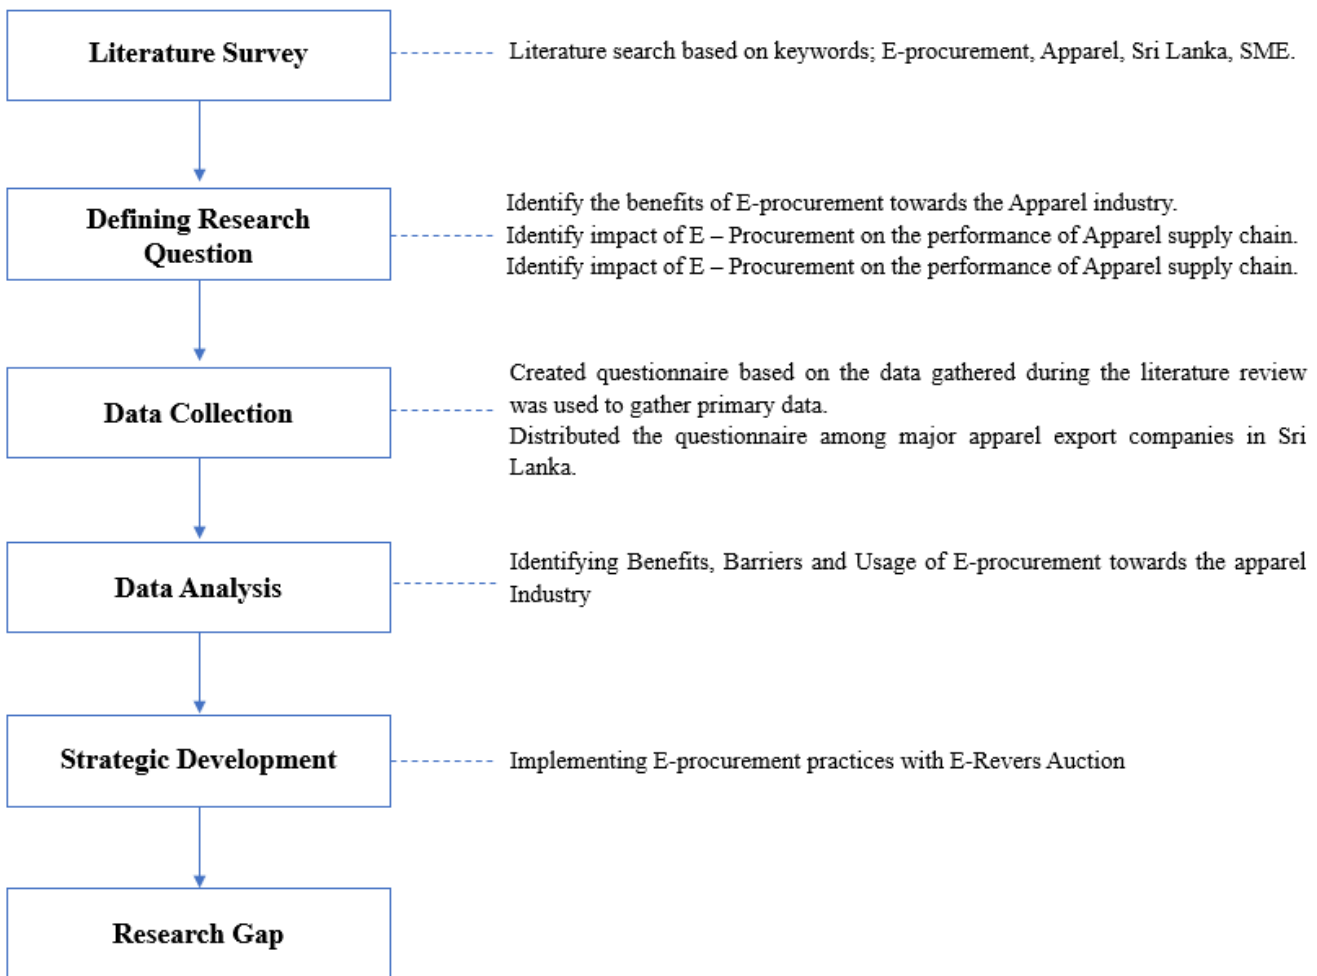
Literature Survey

Literature search based on keywords; E-procurement, Apparel, Sri Lanka, SME.

Defining Research Question

Identify the benefits of E-procurement towards the Apparel industry.
Identify impact of E – Procurement on the performance of Apparel supply chain.
Identify impact of E – Procurement on the performance of Apparel supply chain.

Data Collection

Created questionnaire based on the data gathered during the literature review was used to gather primary data.
Distributed the questionnaire among major apparel export companies in Sri Lanka.

Data Analysis

Identifying Benefits, Barriers and Usage of E-procurement towards the apparel Industry

Strategic Development

Implementing E-procurement practices with E-Revers Auction

Research Gap